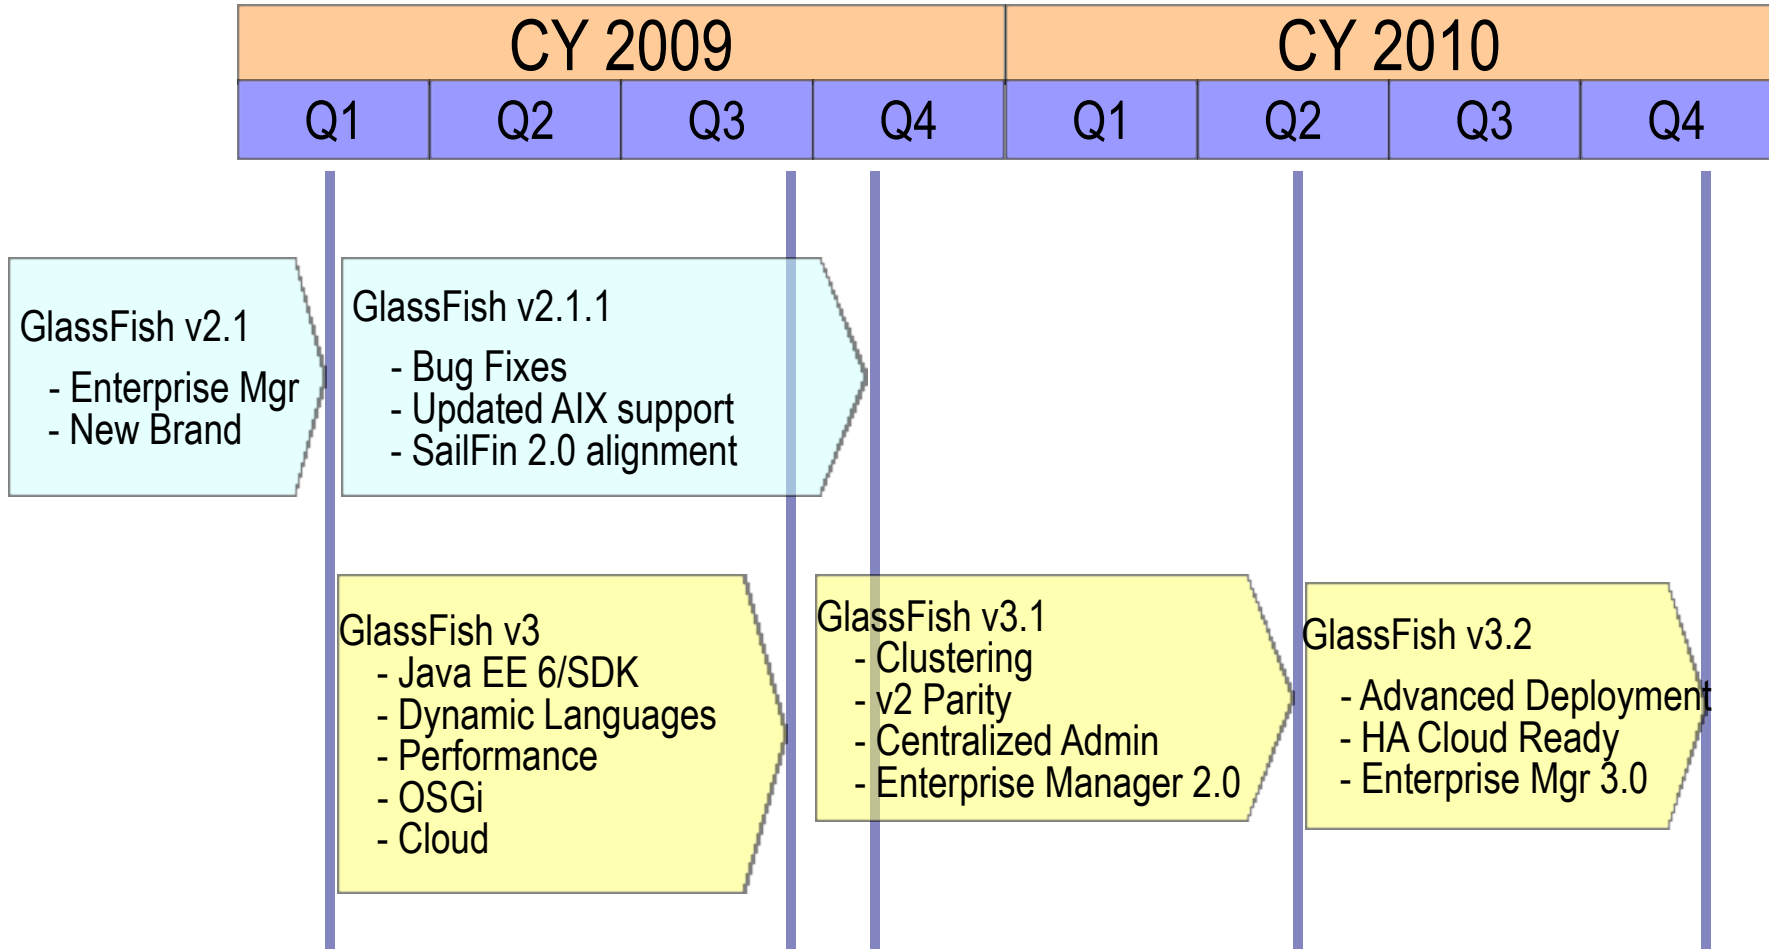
| CY 2009 | | | | CY 2010 | | | |
|---|---|---|---|---|---|---|---|
| Q1 | Q2 | Q3 | Q4 | Q1 | Q2 | Q3 | Q4 |

GlassFish v2.1
- Enterprise Mgr
- New Brand

GlassFish v2.1.1
- Bug Fixes
- Updated AIX support
- SailFin 2.0 alignment

GlassFish v3
- Java EE 6/SDK
- Dynamic Languages
- Performance
- OSGi
- Cloud

GlassFish v3.1
- Clustering
- v2 Parity
- Centralized Admin
- Enterprise Manager 2.0

GlassFish v3.2
- Advanced Deployment
- HA Cloud Ready
- Enterprise Mgr 3.0